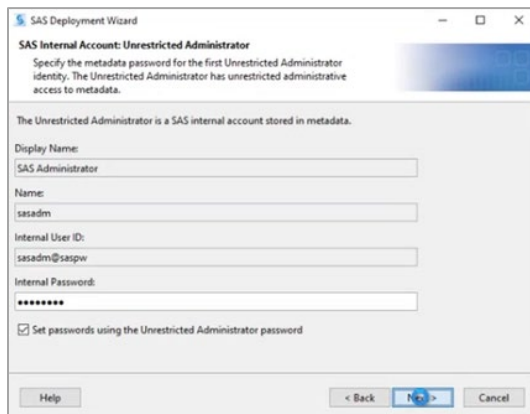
S SAS Deployment Wizard

SAS Internal Account: Unrestricted Administrator

Specify the metadata password for the first Unrestricted Administrator identity. The Unrestricted Administrator has unrestricted administrative access to metadata.

The Unrestricted Administrator is a SAS internal account stored in metadata.

Display Name:

SAS Administrator

Name:

sasadm

Internal User ID:

sasadm@saspw

Internal Password:

••••••••

☑ Set passwords using the Unrestricted Administrator password

Help

< Back

N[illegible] >

Cancel